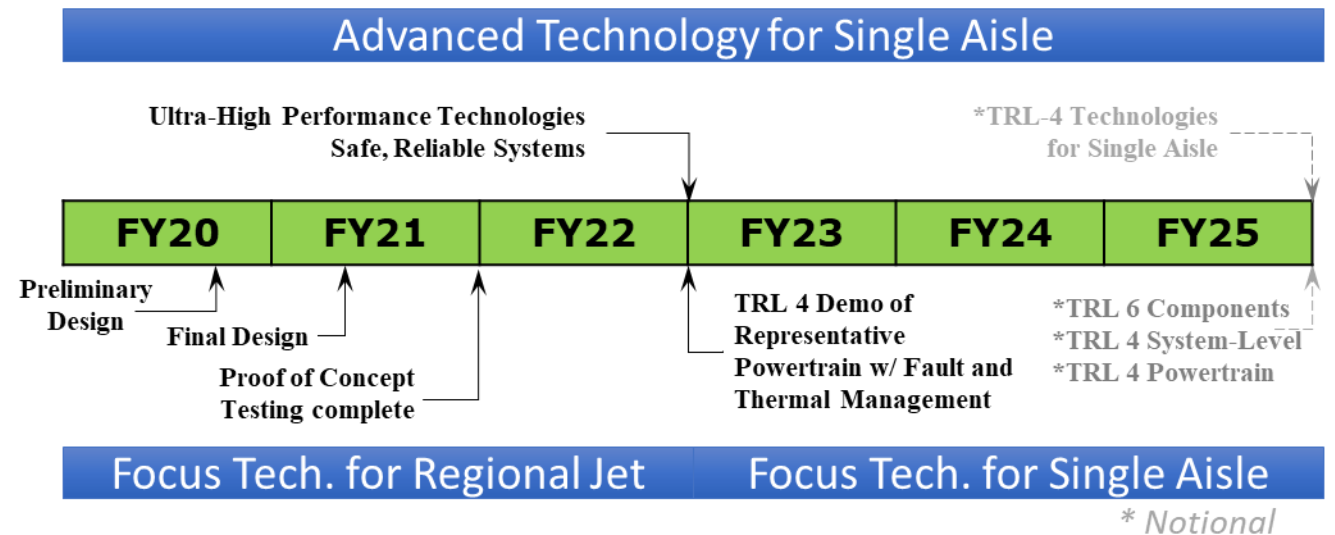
Advanced Technology for Single Aisle

Ultra-High Performance Technologies
Safe, Reliable Systems

*TRL-4 Technologies
for Single Aisle

| FY20 | FY21 | FY22 | FY23 | FY24 | FY25 |
|---|---|---|---|---|---|

Preliminary Design

Final Design

Proof of Concept Testing complete

TRL 4 Demo of Representative Powertrain w/ Fault and Thermal Management

*TRL 6 Components
*TRL 4 System-Level
*TRL 4 Powertrain

Focus Tech. for Regional Jet

Focus Tech. for Single Aisle

* Notional